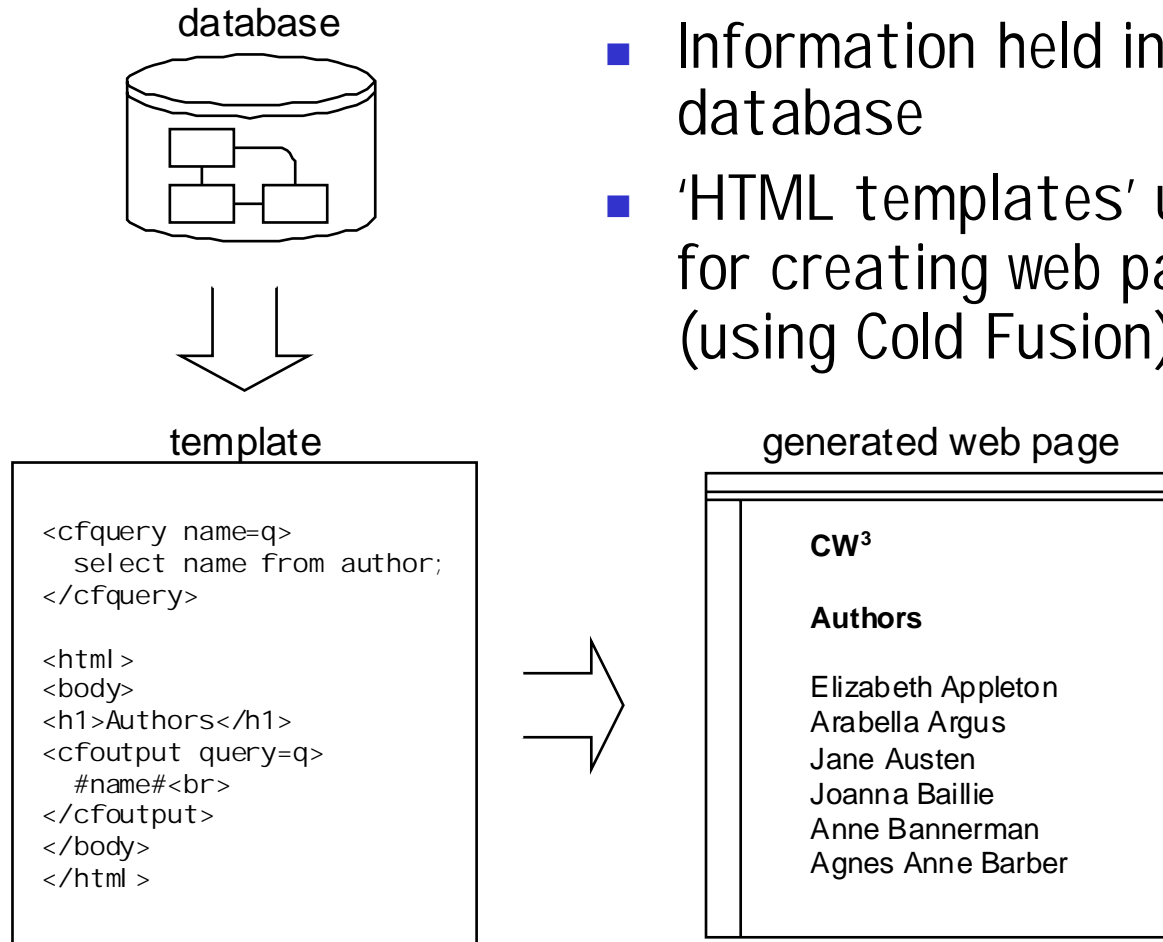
database

Information held in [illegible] database

'HTML templates' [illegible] for creating web pa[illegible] (using Cold Fusion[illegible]

template

<cfquery name=q>
select name from author;
</cfquery>

<html>
<body>
<h1>Authors</h1>
<cfoutput query=q>
#name#<br>
</cfoutput>
</body>
</html>

generated web page

CW$^3$

Authors

Elizabeth Appleton
Arabella Argus
Jane Austen
Joanna Baillie
Anne Bannerman
Agnes Anne Barber